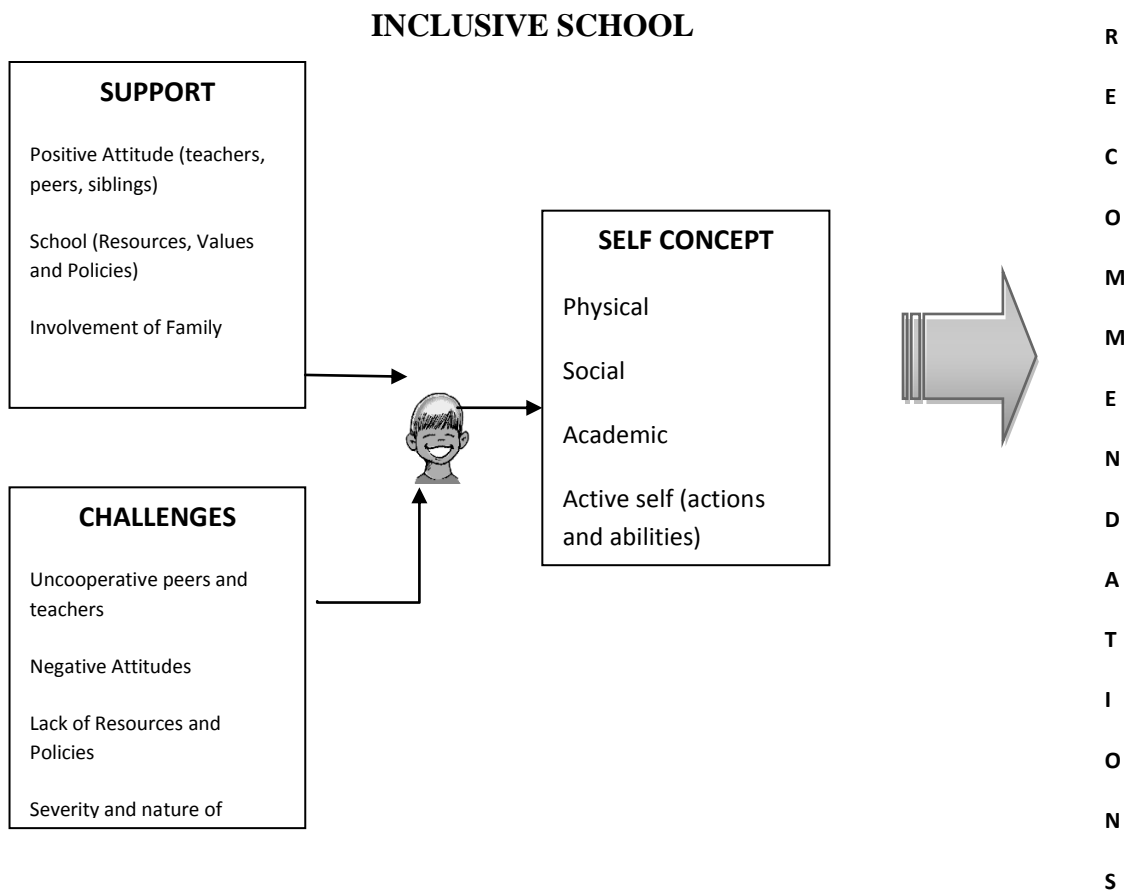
INCLUSIVE SCHOOL

SUPPORT

Positive Attitude (teachers, peers, siblings)

School (Resources, Values and Policies)

Involvement of Family

CHALLENGES

Uncooperative peers and teachers

Negative Attitudes

Lack of Resources and Policies

Severity and nature of

SELF CONCEPT

Physical

Social

Academic

Active self (actions and abilities)

R E C O M M E N D A T I O N S